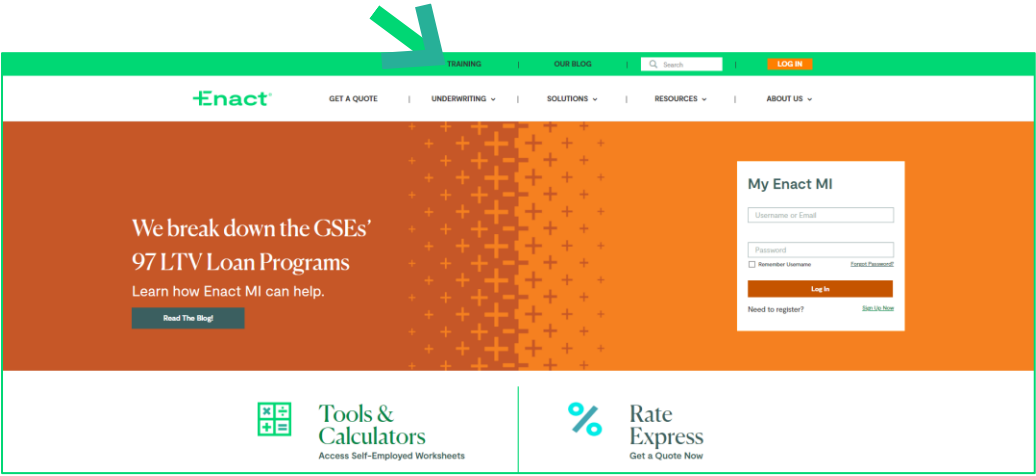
TRAINING | OUR BLOG | Search | LOG IN

Enact

GET A QUOTE | UNDERWRITING | SOLUTIONS | RESOURCES | ABOUT US

We break down the GSEs' 97 LTV Loan Programs

Learn how Enact MI can help.

Read The Blog!

My Enact MI

Username or Email

Password

Remember Username

Forgot Password?

Log In

Need to register?

Sign Up Now

Tools & Calculators

Access Self-Employed Worksheets

Rate Express

Get a Quote Now